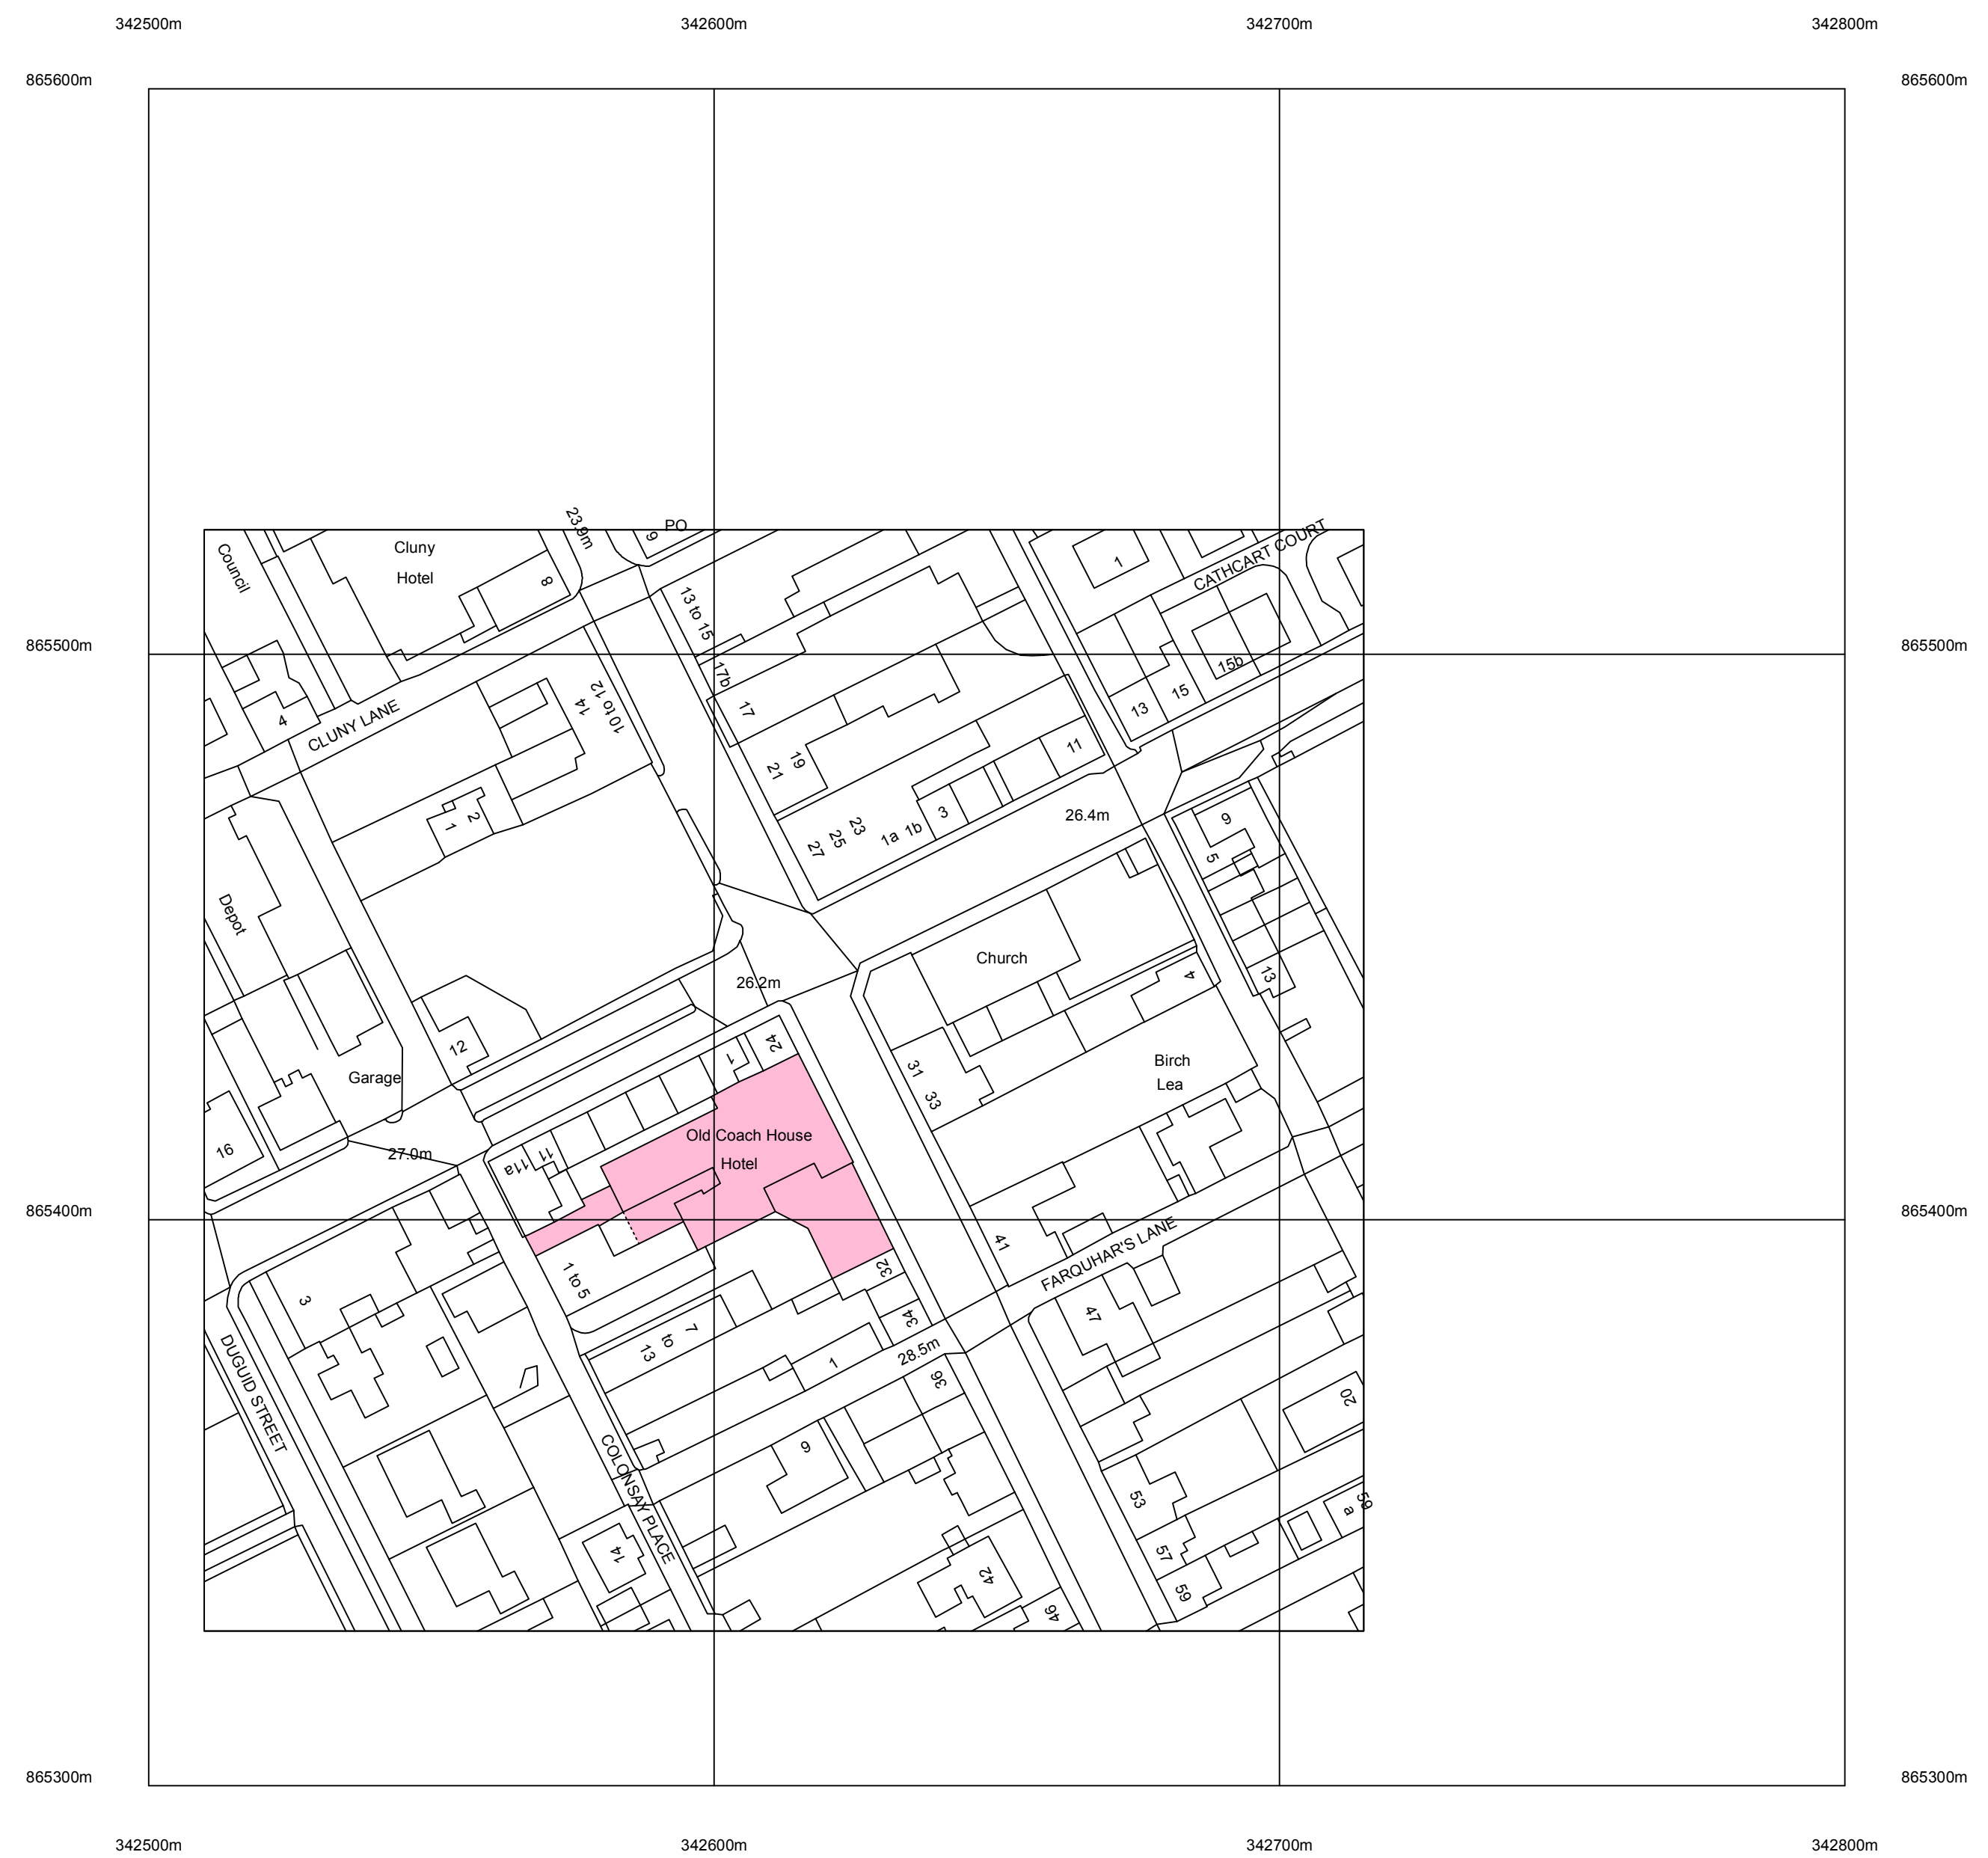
342500m 342600m 342700m 342800m

865600m 865600m

865500m 865500m

865400m 865400m

865300m 865300m

342500m 342600m 342700m 342800m

Council
Cluny
Hotel
23.9m
PO
9
8
13 to 15
CATHCART COURT
1
15b
15
13
17b
17
4
CLUNY LANE
14
10 to 12
19
21
11
2
1
23
25
27
1a
1b
3
26.4m
9
5
Depot
Church
26.2m
4
13
12
1
24
31
33
Birch
Lea
Garage
Old Coach House
Hotel
16
27.0m
11a
11
41
1 to 5
32
FARQUHAR'S LANE
3
47
7
to
13
34
28.5m
1
36
DUGUID STREET
20
COLONSAY PLACE
9
53
a
59
57
14
42
59
46